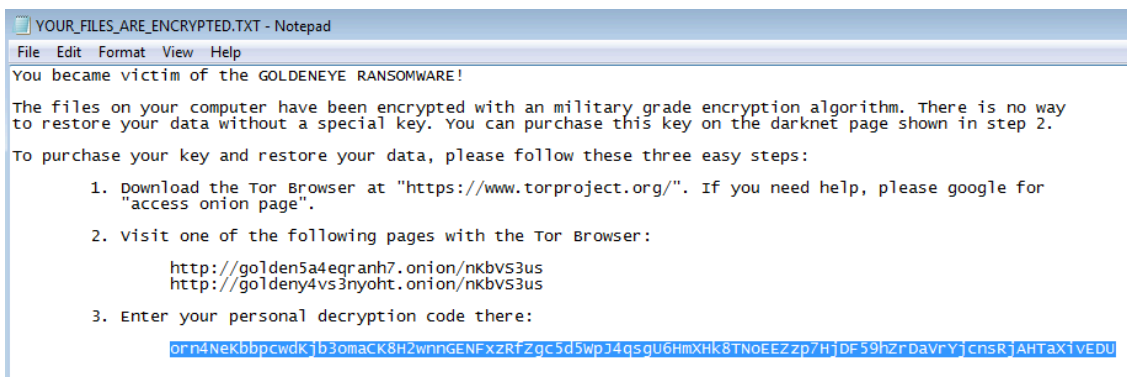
YOUR_FILES_ARE_ENCRYPTED.TXT - Notepad

File Edit Format View Help

You became victim of the GOLDENEYE RANSOMWARE!

The files on your computer have been encrypted with an military grade encryption algorithm. There is no way to restore your data without a special key. You can purchase this key on the darknet page shown in step 2.

To purchase your key and restore your data, please follow these three easy steps:

1. Download the Tor Browser at "https://www.torproject.org/". If you need help, please google for "access onion page".

2. Visit one of the following pages with the Tor Browser:

http://golden5a4eqranh7.onion/nKbVS3us
http://goldeny4vs3nyoht.onion/nKbVS3us

3. Enter your personal decryption code there:

orn4NeKbbpcwdKjb3omaCK8H2wnnGENFxzRfZgc5d5WpJ4qsgU6HmXHk8TNoEEZzp7HjDF59hZrDaVrYjcnsRjAHTaXivEDU